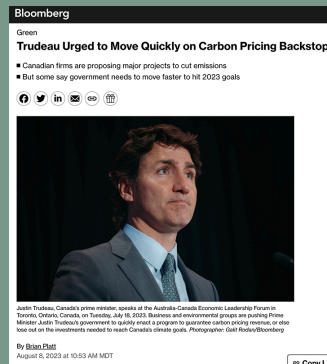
Bloomberg

Green

Trudeau Urged to Move Quickly on Carbon Pricing Backstop

■ Canadian firms are proposing major projects to cut emissions
■ But some say government needs to move faster to hit 2023 goals

Justin Trudeau, Canada's prime minister, speaks at the Australia-Canada Economic Leadership Forum in Toronto, Ontario, Canada, on Tuesday, July 18, 2023. Business and environmental groups are pushing Prime Minister Justin Trudeau's government to quickly enact a program to guarantee carbon pricing revenue, or else lose out on the investments needed to reach Canada's climate goals. Photographer: Galit Rodan/Bloomberg

By Brian Platt
August 8, 2023 at 10:53 AM MDT

Copy L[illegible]